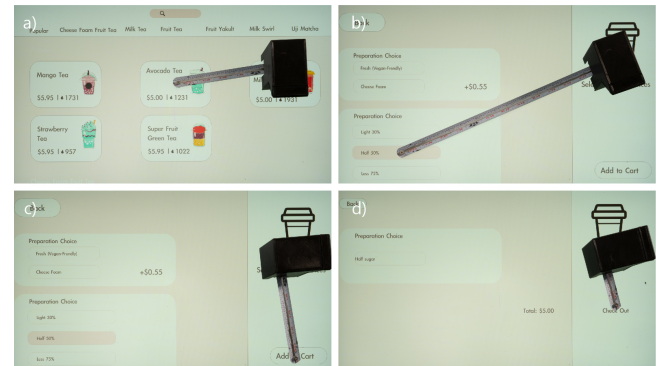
a)

Popular Cheese Foam Fruit Tea Milk Tea Fruit Tea Fruit Yakult Milk Swirl Uji Matcha

Mango Tea
$5.95 | ♦1731

Avocado Tea
$5.00 | ♦1231

Mi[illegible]
$5.00 | ♦1931

Strawberry Tea
$5.95 | ♦957

Super Fruit Green Tea
$5.95 | ♦1022

b)

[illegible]ck

Preparation Choice
Fresh (Vegan-Friendly)
Cheese Foam
+$0.55

Preparation Choice
Light 30%
Half 50%
Less 75%

Sel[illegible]

Add to Cart

c)

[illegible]ck

Preparation Choice
Fresh (Vegan-Friendly)
Cheese Foam
+$0.55

Preparation Choice
Light 30%
Half 50%
Less 75%

S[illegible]

Add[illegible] Cart

d)

Back

Preparation Choice
Half sugar

Total: $5.00

Check Out